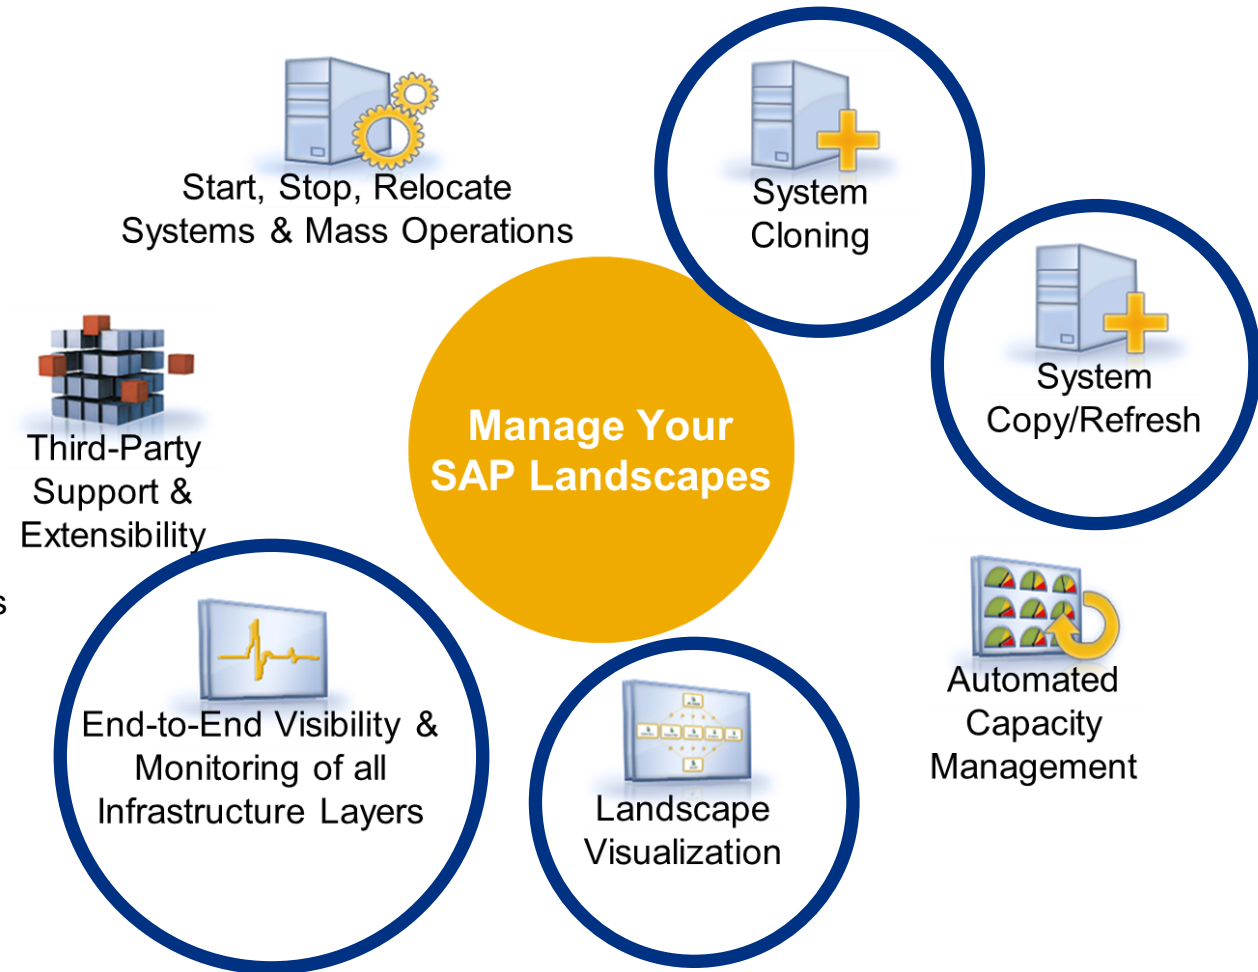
Start, Stop, Relocate Systems & Mass Operations

System Cloning

System Copy/Refresh

Third-Party Support & Extensibility

Manage Your SAP Landscapes

s

Automated Capacity Management

End-to-End Visibility & Monitoring of all Infrastructure Layers

Landscape Visualization